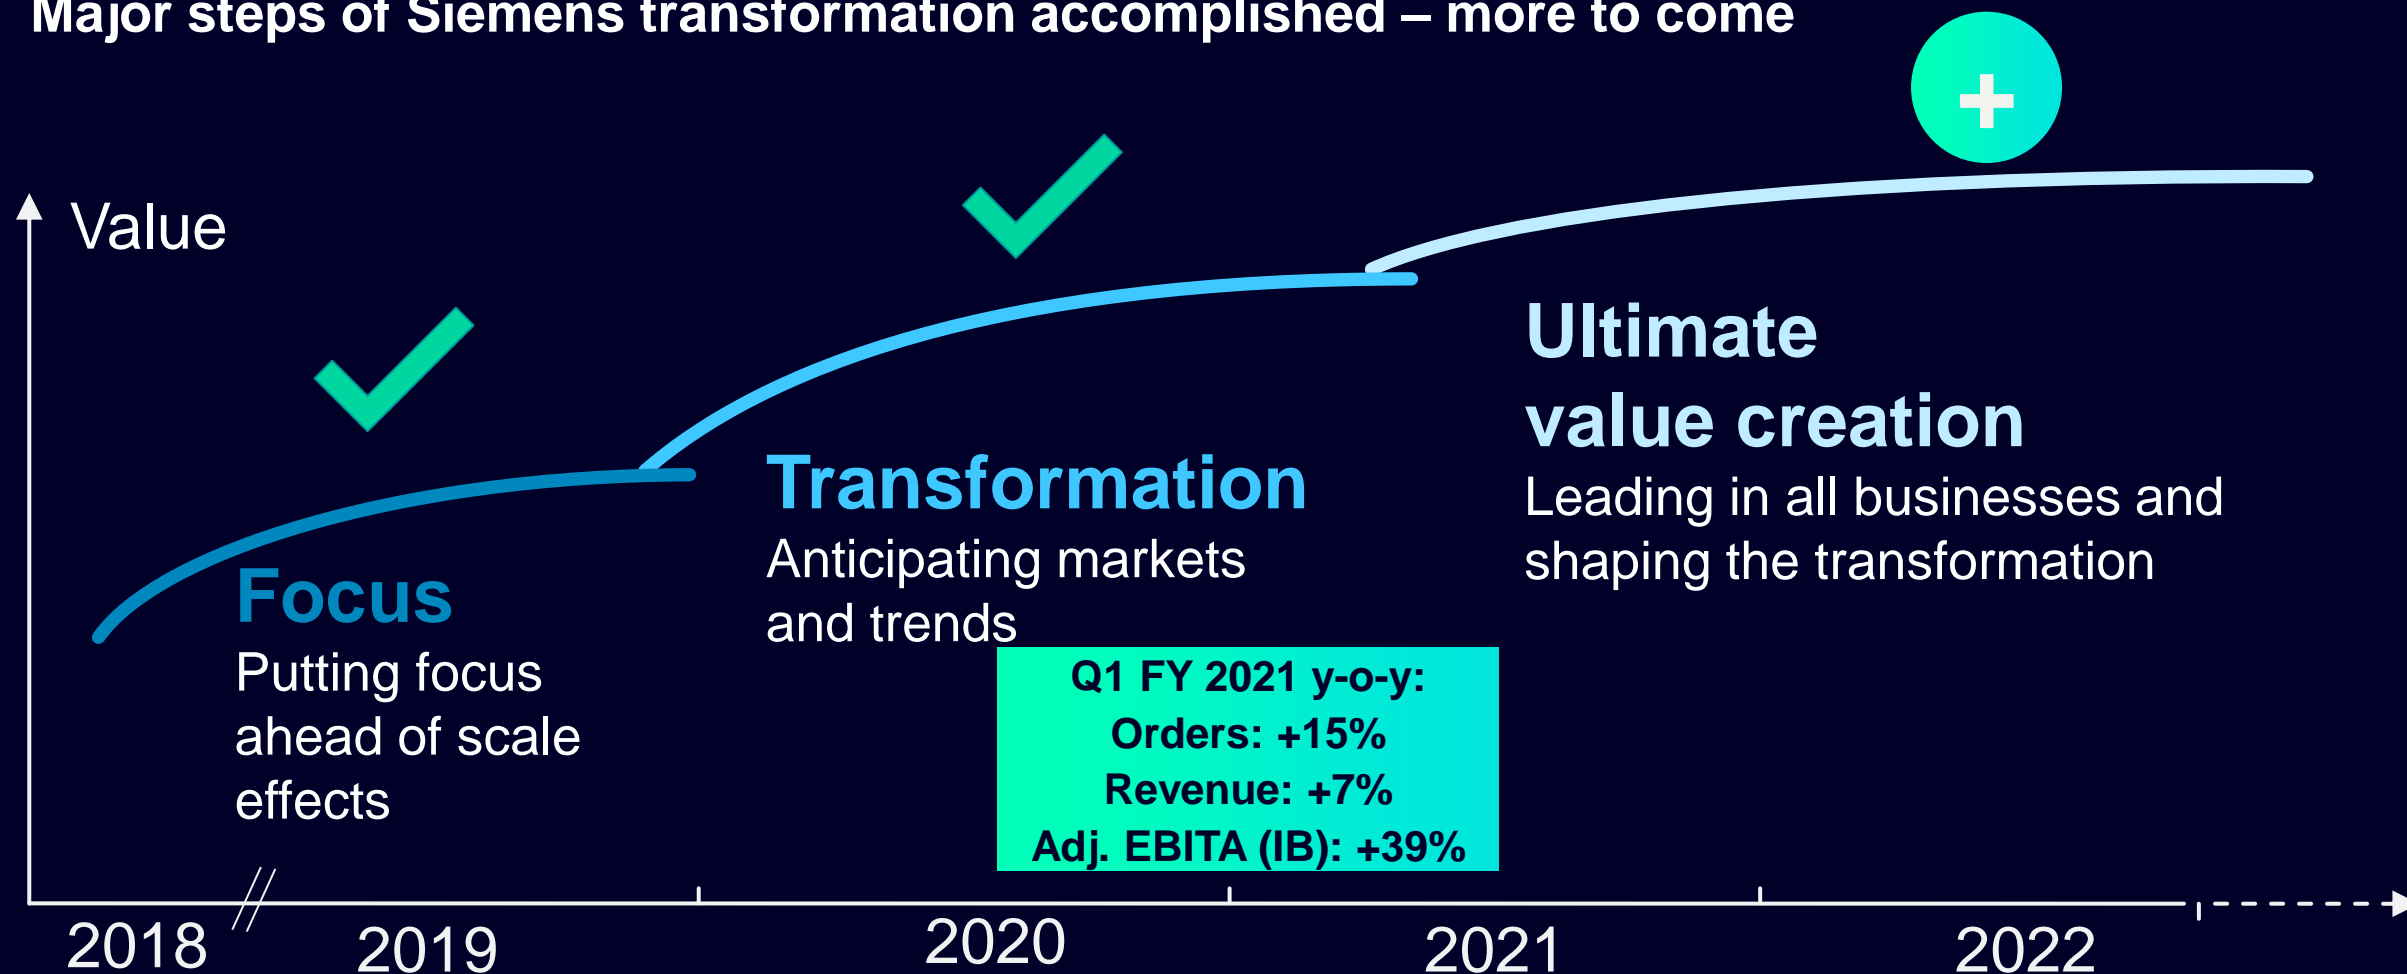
Major steps of Siemens transformation accomplished – more to come

Value

Focus
Putting focus ahead of scale effects

Transformation
Anticipating markets and trends

Ultimate value creation
Leading in all businesses and shaping the transformation

Q1 FY 2021 y-o-y:
Orders: +15%
Revenue: +7%
Adj. EBITA (IB): +39%

2018 2019 2020 2021 2022